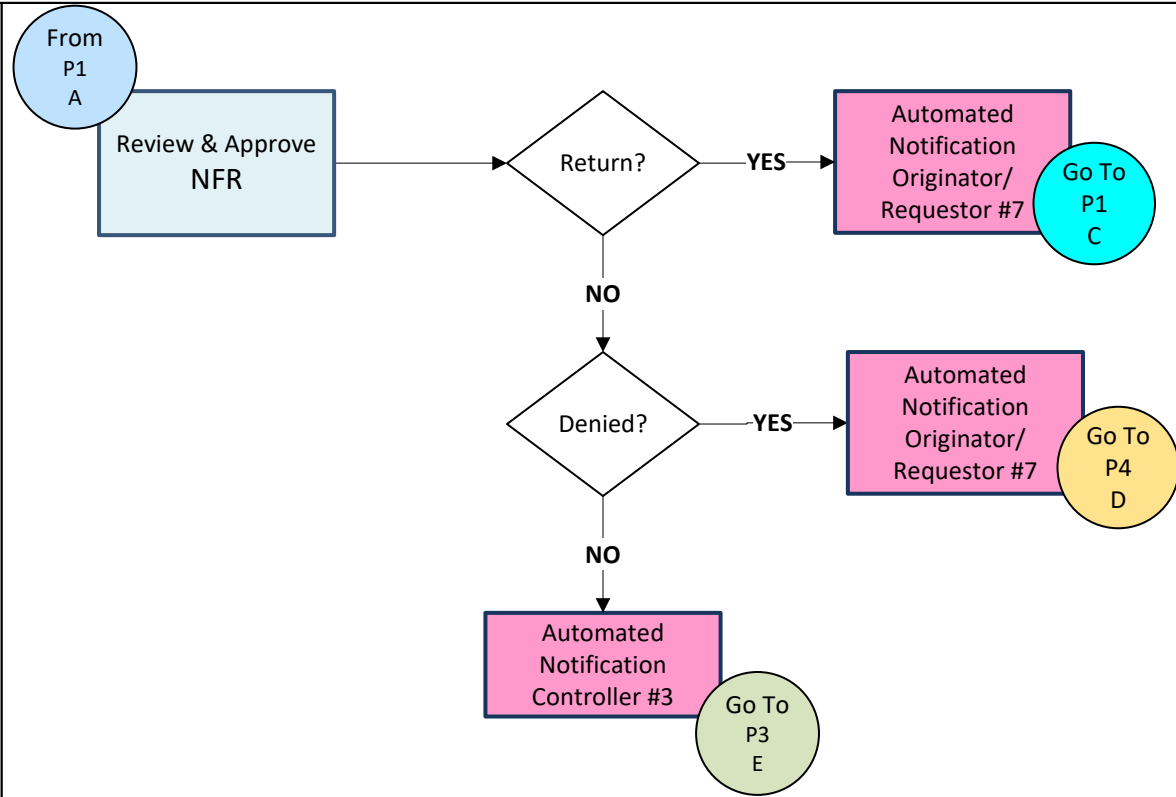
From
P1
A

Review & Approve
NFR

Return?

YES

Automated Notification Originator/ Requestor #7

Go To
P1
C

NO

Denied?

YES

Automated Notification Originator/ Requestor #7

Go To
P4
D

NO

Automated Notification Controller #3

Go To
P3
E